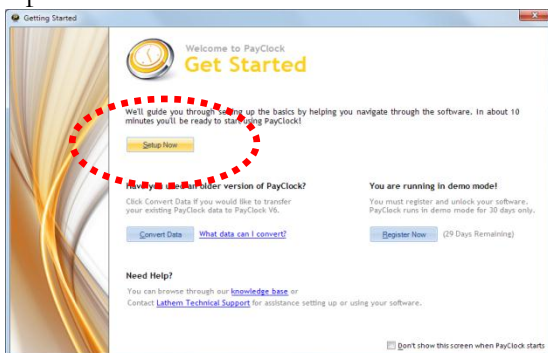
Getting Started

Welcome to PayClock
Get Started

We'll guide you through s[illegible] up the basics by helping you navigate through the software. In about 10 minutes you'll be ready to sta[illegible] using PayClock!

Setup Now

Hav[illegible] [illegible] an older version of PayClock?
Click Convert Data if you would like to transfer your existing PayClock data to PayClock V6.

Convert Data What data can I convert?

You are running in demo mode!
You must register and unlock your software. PayClock runs in demo mode for 30 days only.

Register Now (29 Days Remaining)

Need Help?
You can browse through our knowledge base or
Contact Lathem Technical Support for assistance setting up or using your software.

Don't show this screen when PayClock starts